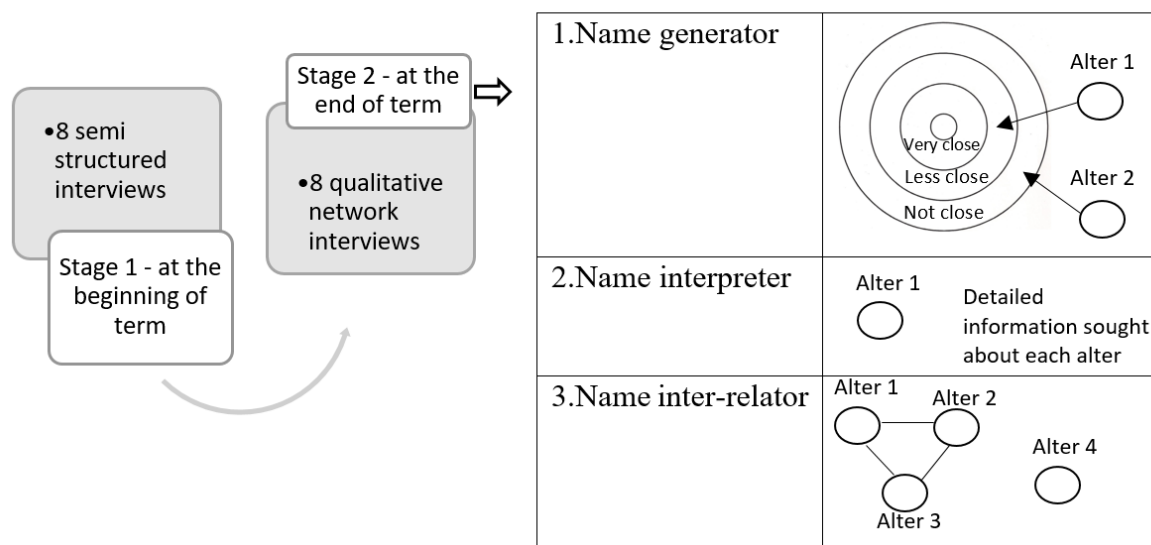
•8 semi structured interviews

Stage 1 - at the beginning of term

Stage 2 - at the end of term

•8 qualitative network interviews

| 1.Name generator | Alter 1<br>Very close<br>Less close<br>Not close<br>Alter 2 |
|---|---|
| 2.Name interpreter | Alter 1<br>Detailed information sought about each alter |
| 3.Name inter-relator | Alter 1<br>Alter 2<br>Alter 4<br>Alter 3 |